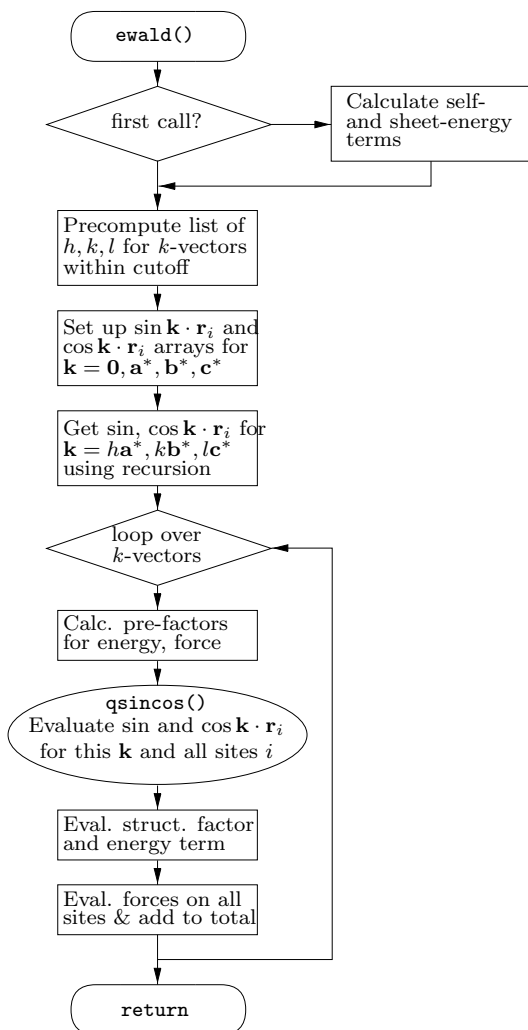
ewald()

first call?

Calculate self- and sheet-energy terms

Precompute list of $h, k, l$ for $k$-vectors within cutoff

Set up $\sin \mathbf{k} \cdot \mathbf{r}_i$ and $\cos \mathbf{k} \cdot \mathbf{r}_i$ arrays for $\mathbf{k} = \mathbf{0}, \mathbf{a}^*, \mathbf{b}^*, \mathbf{c}^*$

Get sin, $\cos \mathbf{k} \cdot \mathbf{r}_i$ for $\mathbf{k} = h\mathbf{a}^*, k\mathbf{b}^*, l\mathbf{c}^*$ using recursion

loop over $k$-vectors

Calc. pre-factors for energy, force

qsincos()
Evaluate sin and $\cos \mathbf{k} \cdot \mathbf{r}_i$ for this $\mathbf{k}$ and all sites $i$

Eval. struct. factor and energy term

Eval. forces on all sites & add to total

return